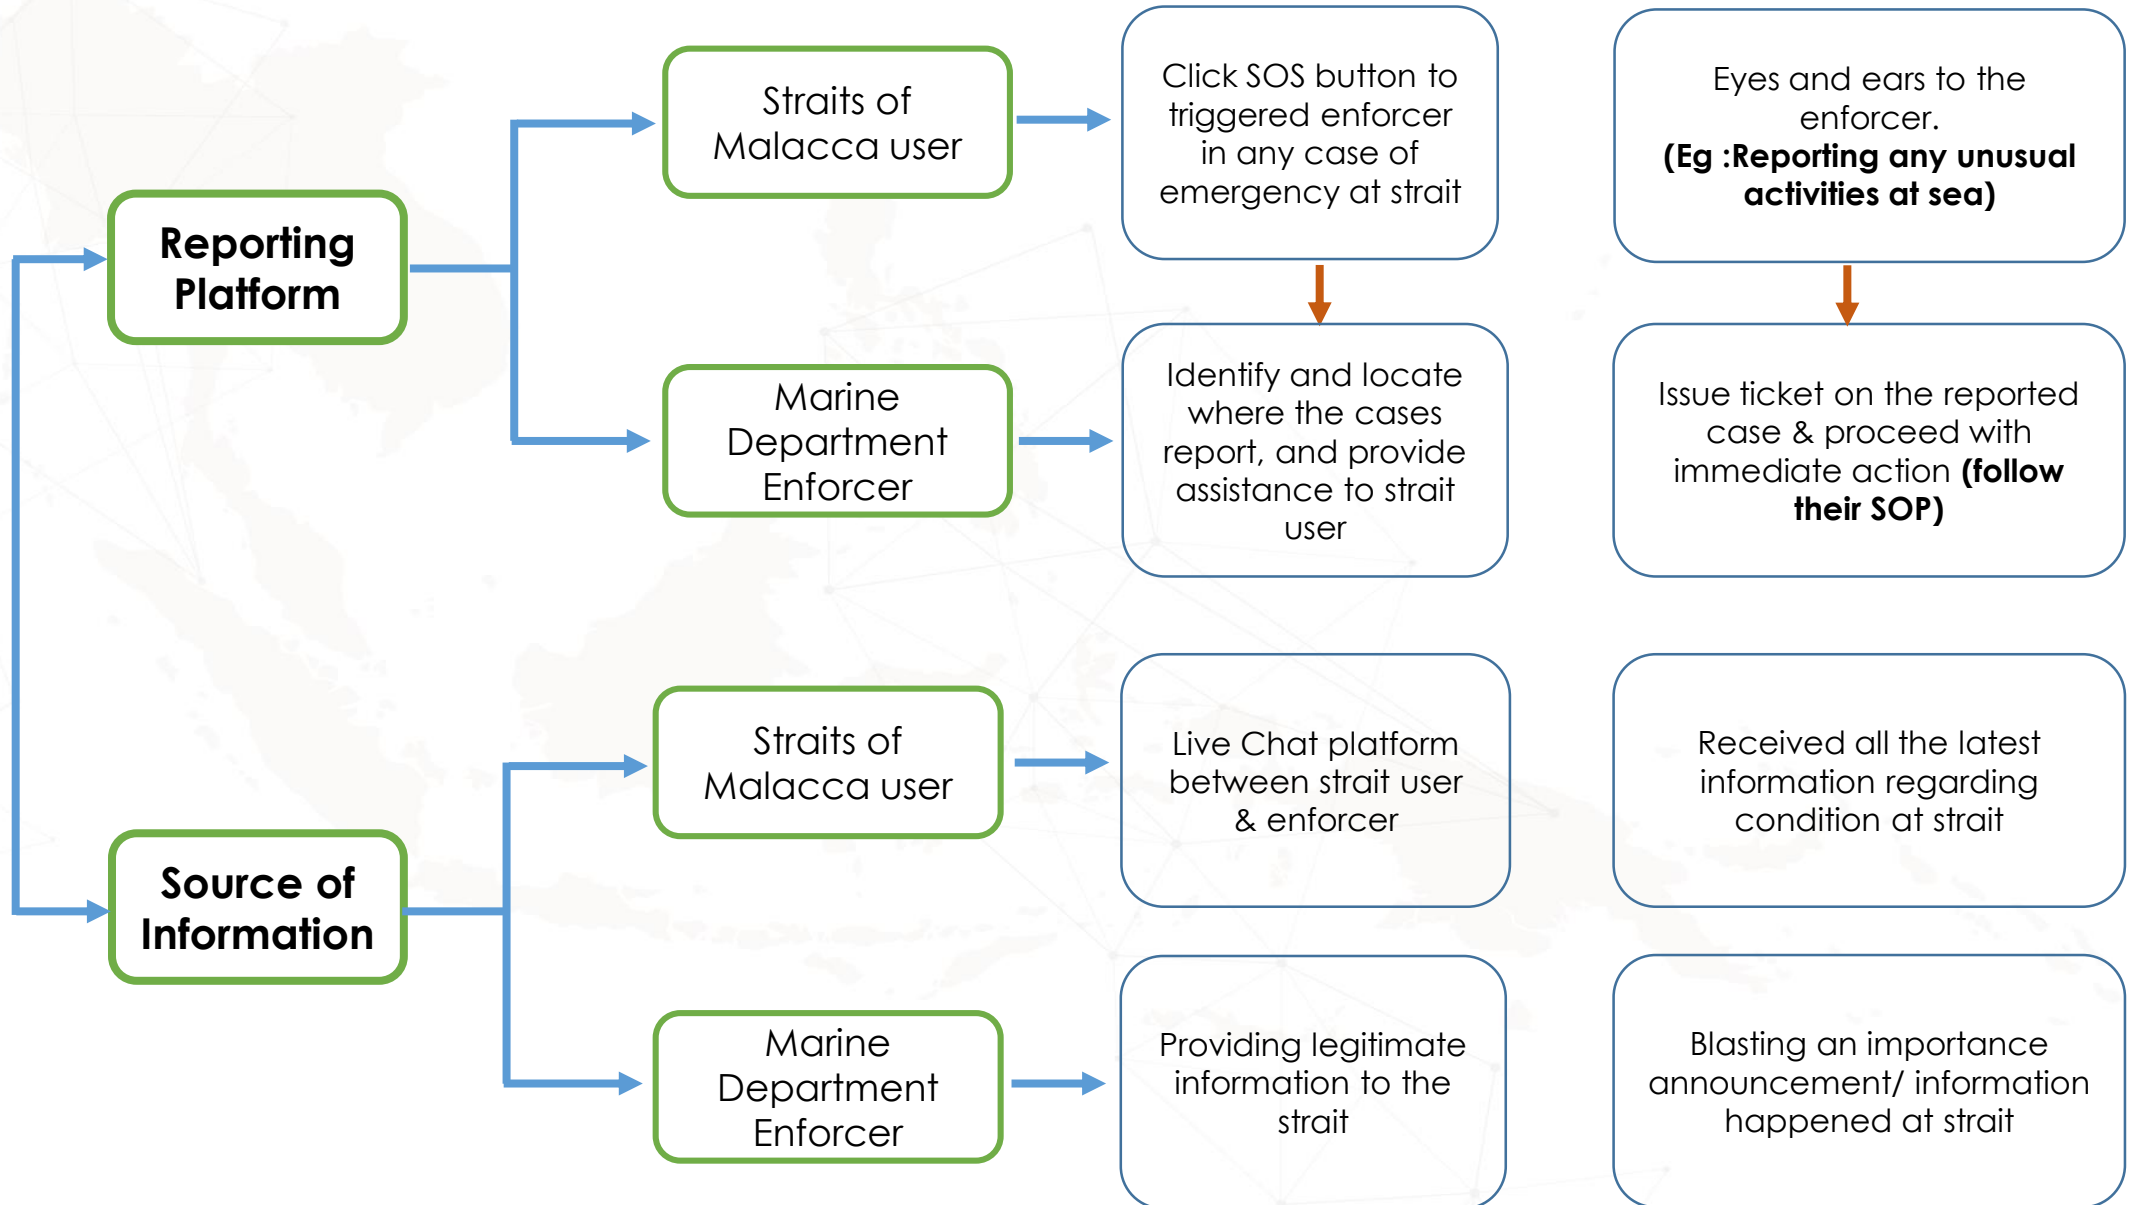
Reporting Platform

Straits of Malacca user

Click SOS button to triggered enforcer in any case of emergency at strait

Eyes and ears to the enforcer. (Eg :Reporting any unusual activities at sea)

Marine Department Enforcer

Identify and locate where the cases report, and provide assistance to strait user

Issue ticket on the reported case & proceed with immediate action (follow their SOP)

Source of Information

Straits of Malacca user

Live Chat platform between strait user & enforcer

Received all the latest information regarding condition at strait

Marine Department Enforcer

Providing legitimate information to the strait

Blasting an importance announcement/ information happened at strait